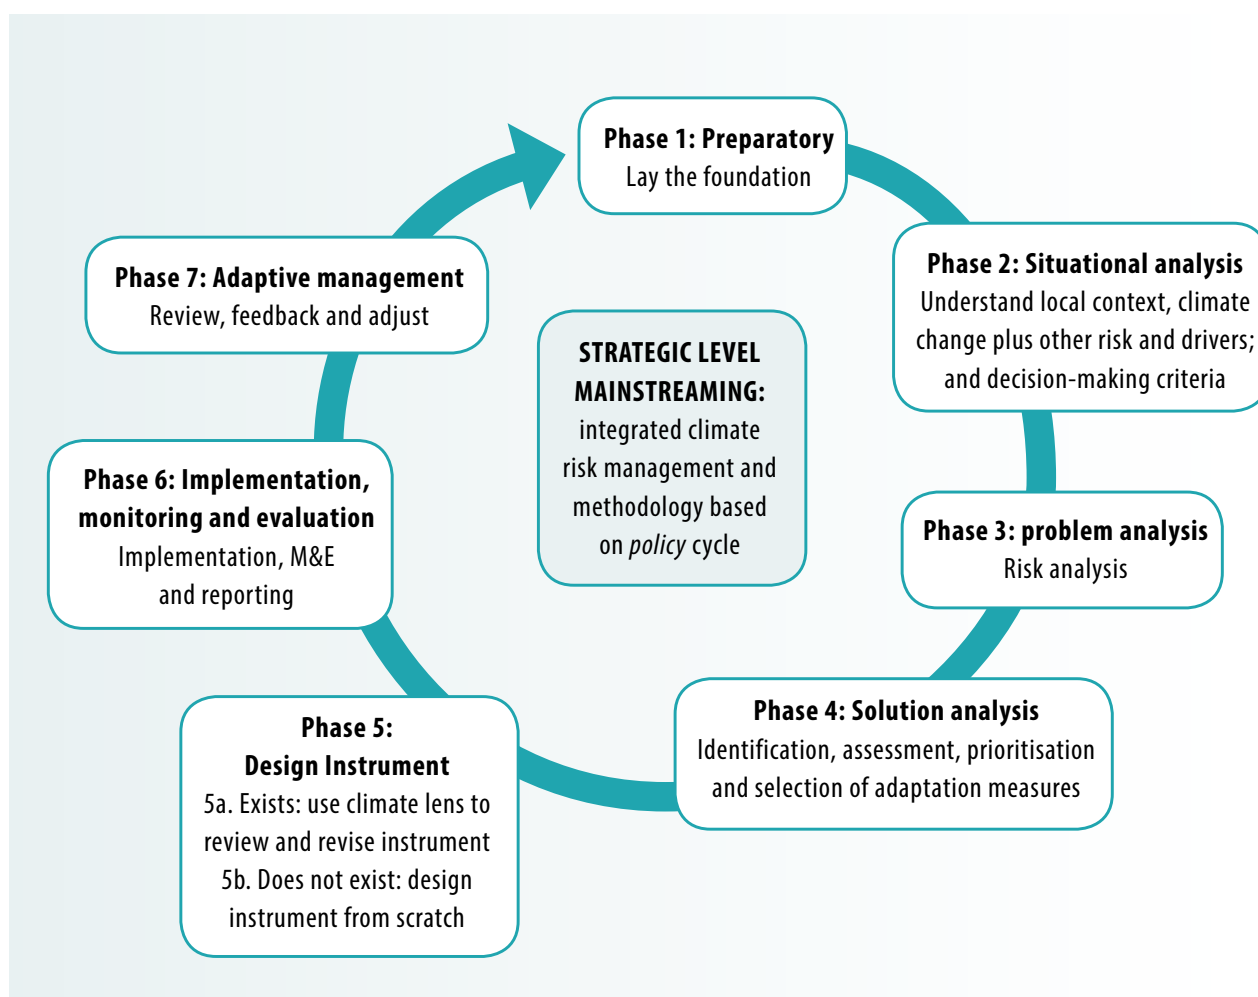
Phase 1: Preparatory
Lay the foundation

Phase 2: Situational analysis
Understand local context, climate change plus other risk and drivers; and decision-making criteria

Phase 3: problem analysis
Risk analysis

Phase 4: Solution analysis
Identification, assessment, prioritisation and selection of adaptation measures

Phase 5:
Design Instrument
5a. Exists: use climate lens to review and revise instrument
5b. Does not exist: design instrument from scratch

Phase 6: Implementation, monitoring and evaluation
Implementation, M&E and reporting

Phase 7: Adaptive management
Review, feedback and adjust

STRATEGIC LEVEL MAINSTREAMING:
integrated climate risk management and methodology based on policy cycle